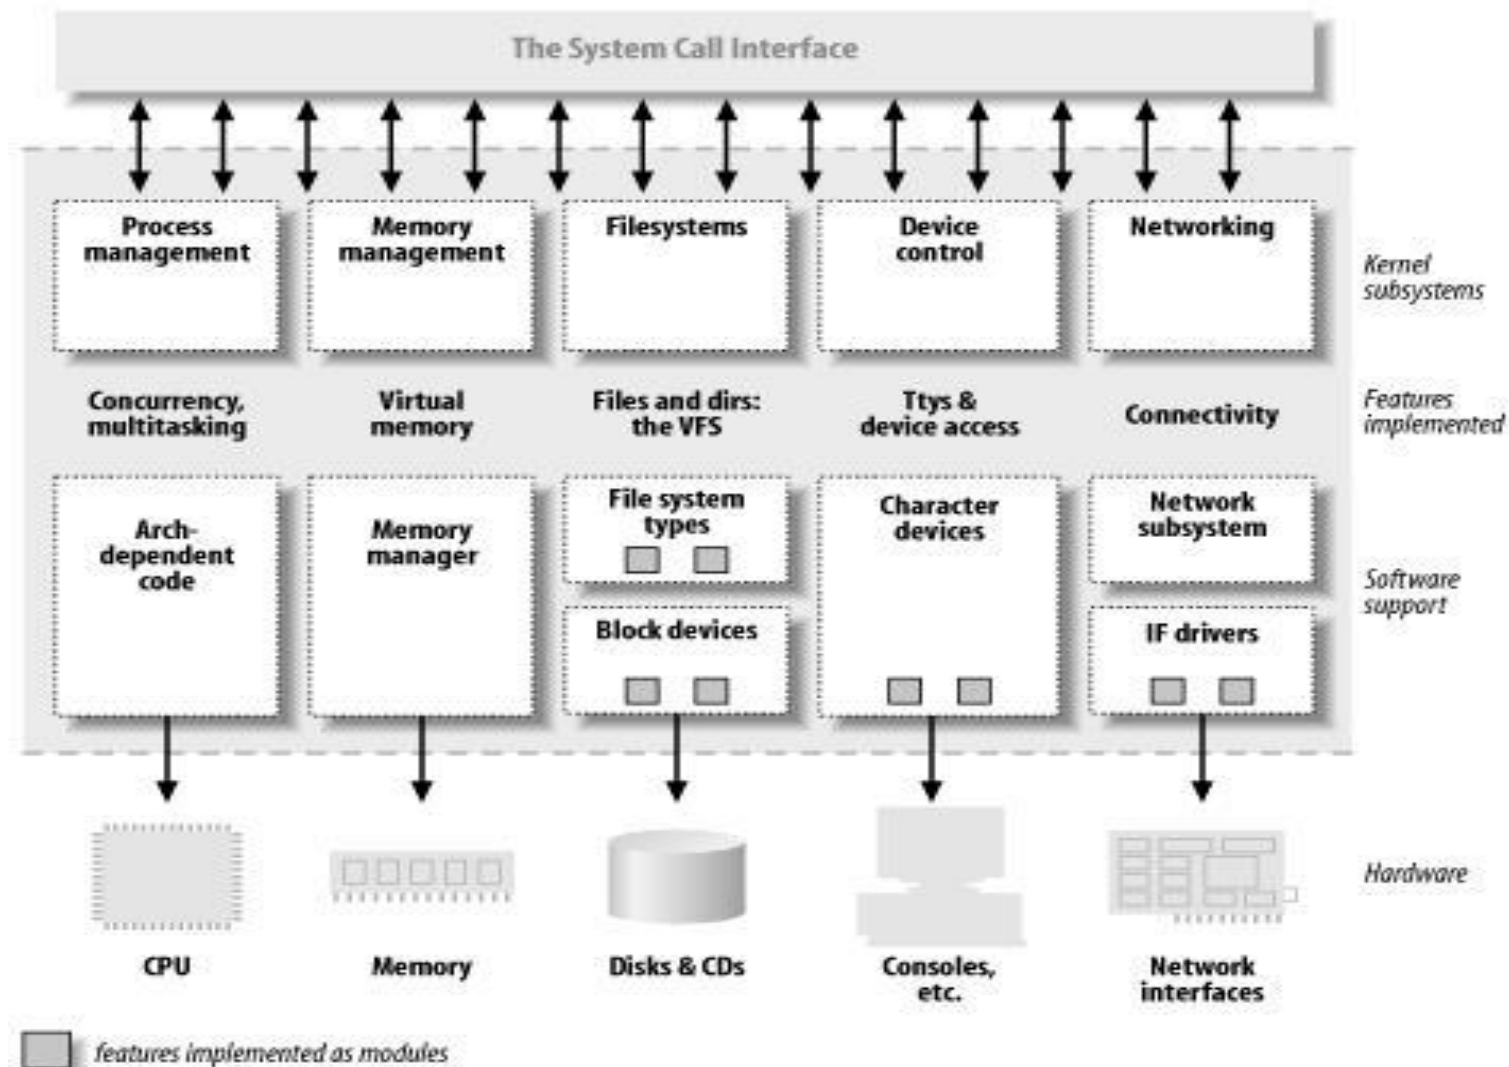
The System Call Interface

Process management

Memory management

Filesystems

Device control

Networking

Kernel subsystems

Concurrency, multitasking

Virtual memory

Files and dirs: the VFS

Ttys & device access

Connectivity

Features implemented

Arch-dependent code

Memory manager

File system types

Block devices

Character devices

Network subsystem

IF drivers

Software support

Hardware

CPU

Memory

Disks & CDs

Consoles, etc.

Network interfaces

features implemented as modules